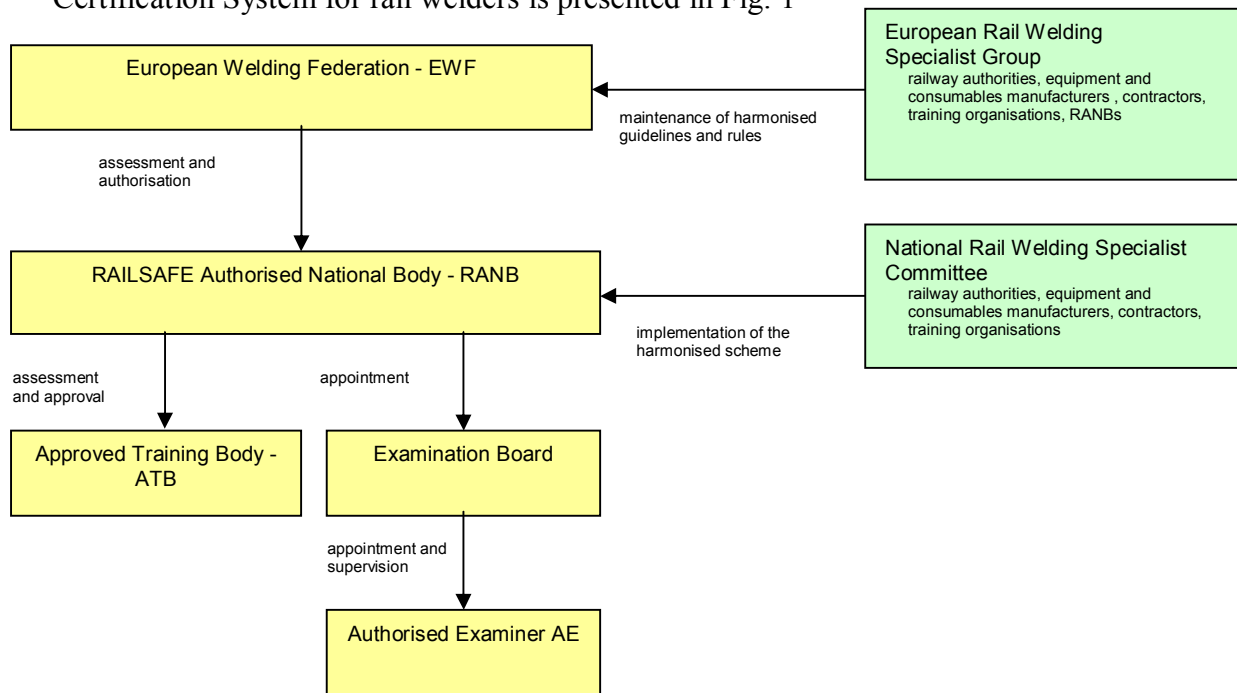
Certification System for rail welders is presented in Fig. 1

European Welding Federation - EWF

European Rail Welding Specialist Group
railway authorities, equipment and consumables manufacturers , contractors, training organisations, RANBs

maintenance of harmonised guidelines and rules

assessment and authorisation

RAILSAFE Authorised National Body - RANB

National Rail Welding Specialist Committee
railway authorities, equipment and consumables manufacturers, contractors, training organisations

implementation of the harmonised scheme

assessment and approval

appointment

Approved Training Body - ATB

Examination Board

appointment and supervision

Authorised Examiner AE